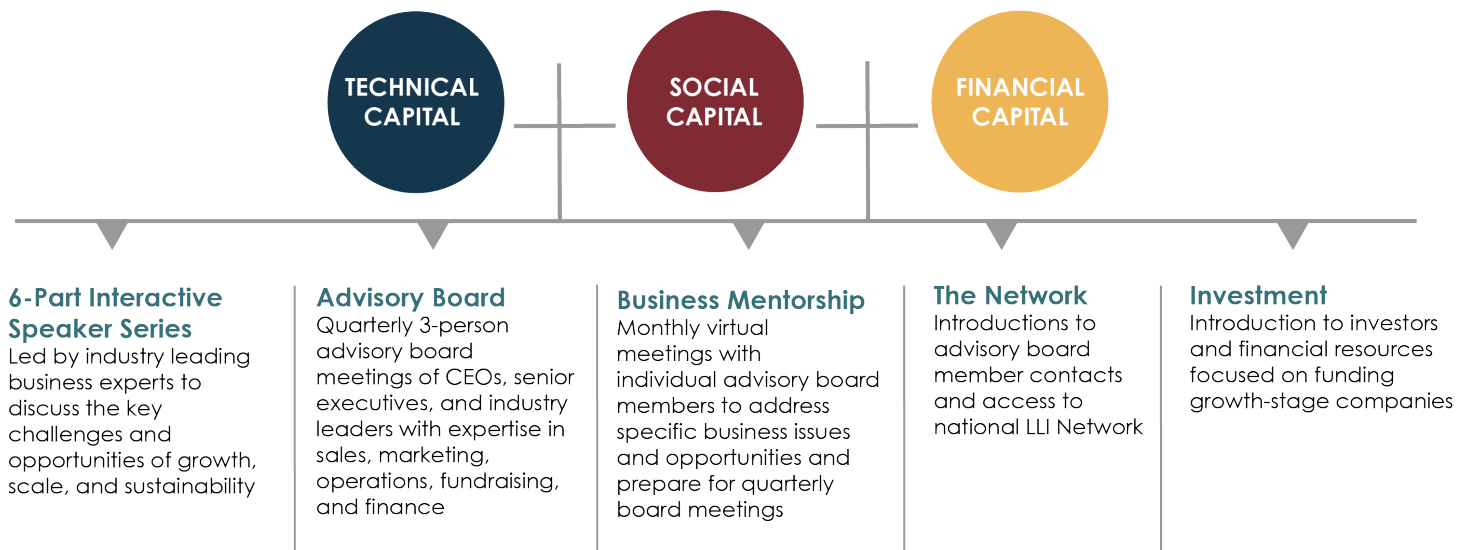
TECHNICAL CAPITAL

SOCIAL CAPITAL

FINANCIAL CAPITAL

6-Part Interactive Speaker Series
Led by industry leading business experts to discuss the key challenges and opportunities of growth, scale, and sustainability

Advisory Board
Quarterly 3-person advisory board meetings of CEOs, senior executives, and industry leaders with expertise in sales, marketing, operations, fundraising, and finance

Business Mentorship
Monthly virtual meetings with individual advisory board members to address specific business issues and opportunities and prepare for quarterly board meetings

The Network
Introductions to advisory board member contacts and access to national LLI Network

Investment
Introduction to investors and financial resources focused on funding growth-stage companies